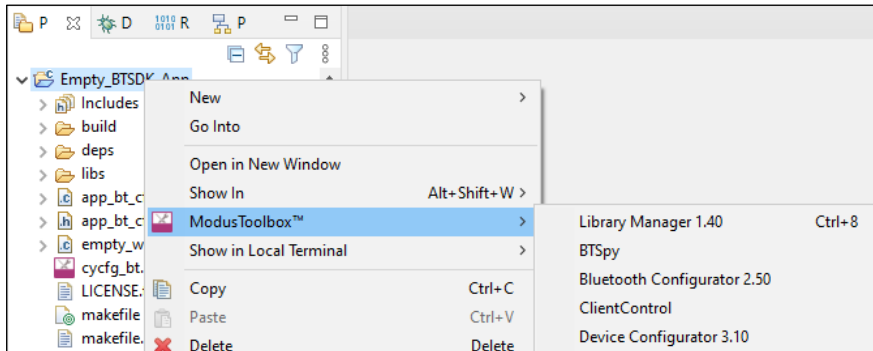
P D R P

Empty_BTSDK_App
Includes
build
deps
libs
app_bt_c
app_bt_c
empty_w
cycfg_bt.
LICENSE.
makefile
makefile.

New >
Go Into
Open in New Window
Show In Alt+Shift+W >
ModusToolbox™ >
Show in Local Terminal >
Copy Ctrl+C
Paste Ctrl+V
Delete Delete

Library Manager 1.40 Ctrl+8
BTSpy
Bluetooth Configurator 2.50
ClientControl
Device Configurator 3.10